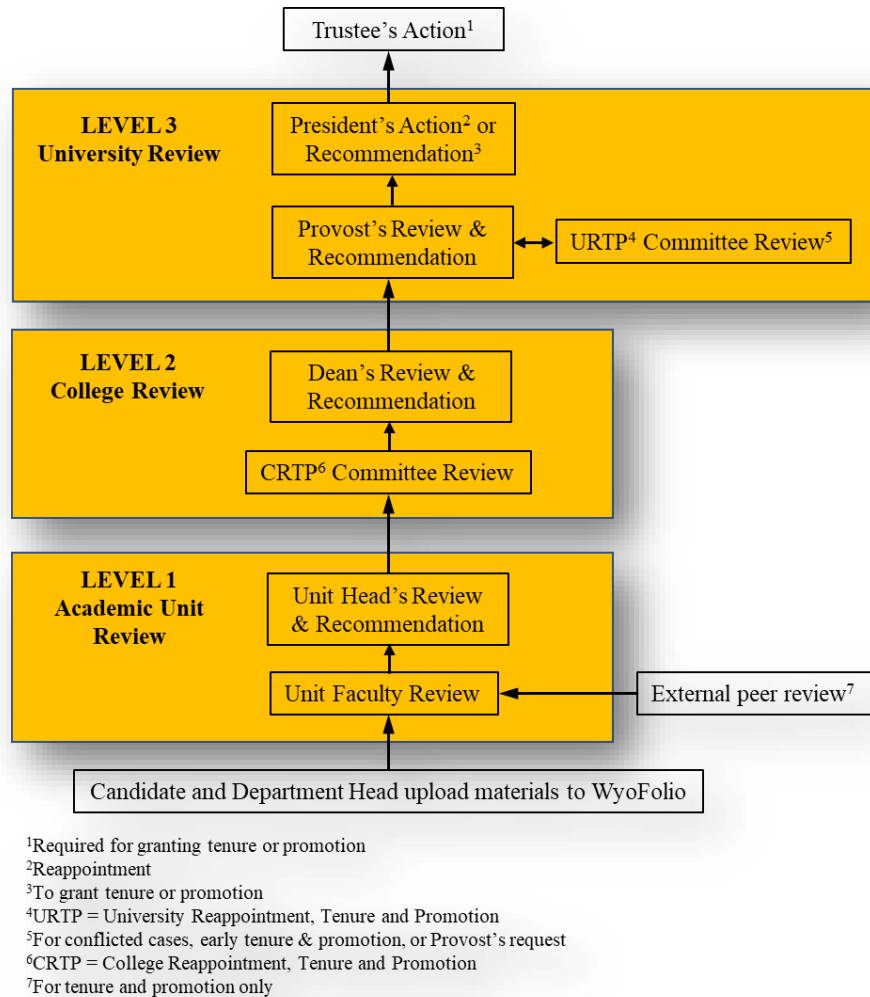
Trustee's Action$^{1}$

LEVEL 3
University Review

President's Action$^{2}$ or Recommendation$^{3}$

Provost's Review & Recommendation

URTP$^{4}$ Committee Review$^{5}$

LEVEL 2
College Review

Dean's Review & Recommendation

CRTP$^{6}$ Committee Review

LEVEL 1
Academic Unit Review

Unit Head's Review & Recommendation

Unit Faculty Review

External peer review$^{7}$

Candidate and Department Head upload materials to WyoFolio

$^{1}$Required for granting tenure or promotion
$^{2}$Reappointment
$^{3}$To grant tenure or promotion
$^{4}$URTP = University Reappointment, Tenure and Promotion
$^{5}$For conflicted cases, early tenure & promotion, or Provost's request
$^{6}$CRTP = College Reappointment, Tenure and Promotion
$^{7}$For tenure and promotion only